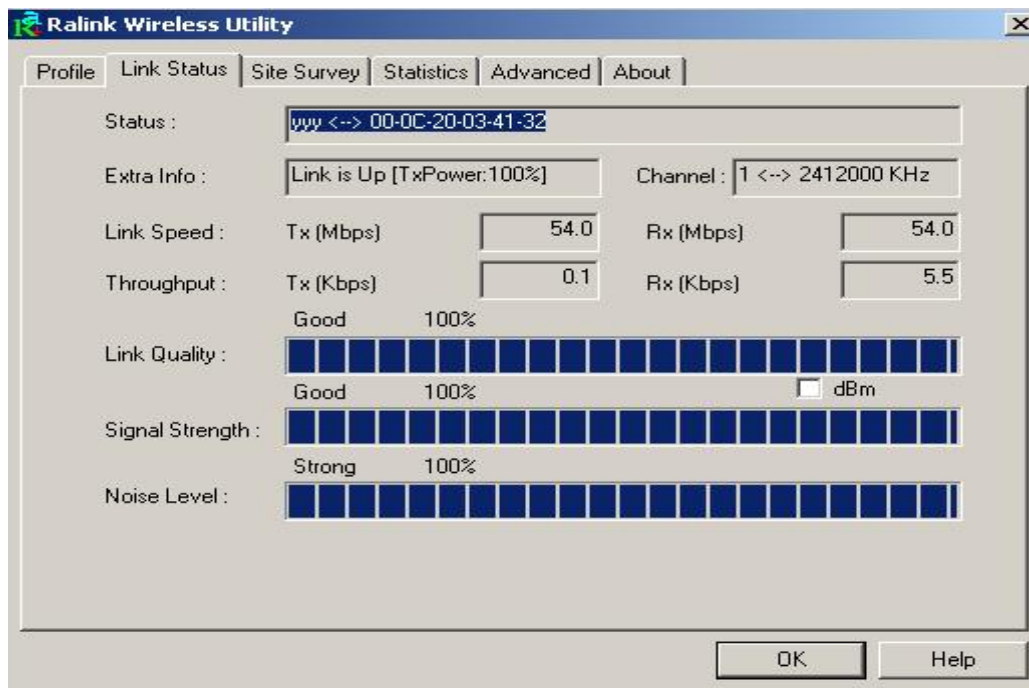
Ralink Wireless Utility

Profile | Link Status | Site Survey | Statistics | Advanced | About

Status : yyy <--> 00-0C-20-03-41-32

Extra Info : Link is Up [TxPower:100%]

Channel : 1 <--> 2412000 KHz

Link Speed : Tx (Mbps) 54.0 Rx (Mbps) 54.0

Throughput : Tx (Kbps) 0.1 Rx (Kbps) 5.5

Good 100%

Link Quality :

Good 100%

dBm

Signal Strength :

Strong 100%

Noise Level :

OK

Help